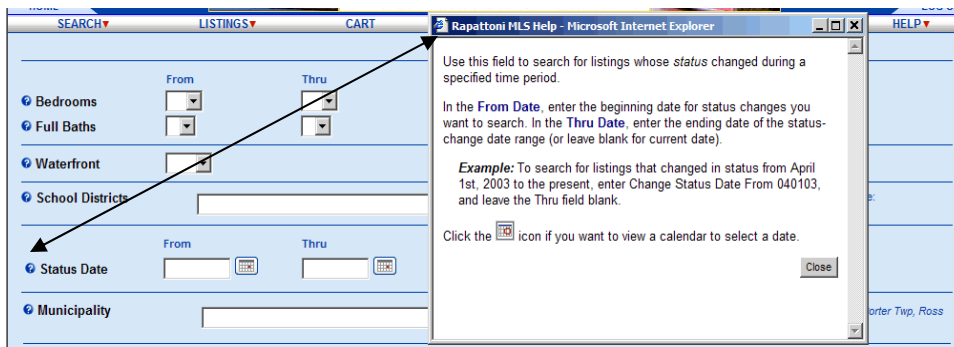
HOME

SEARCH▼ LISTINGS▼ CART HELP▼

From Thru

Bedrooms

Full Baths

Waterfront

School Districts

From Thru

Status Date

Municipality

Rapattoni MLS Help - Microsoft Internet Explorer

Use this field to search for listings whose *status* changed during a specified time period.

In the **From Date**, enter the beginning date for status changes you want to search. In the **Thru Date**, enter the ending date of the status-change date range (or leave blank for current date).

***Example:*** To search for listings that changed in status from April 1st, 2003 to the present, enter Change Status Date From 040103, and leave the Thru field blank.

Click the icon if you want to view a calendar to select a date.

Close

orter Twp, Ross